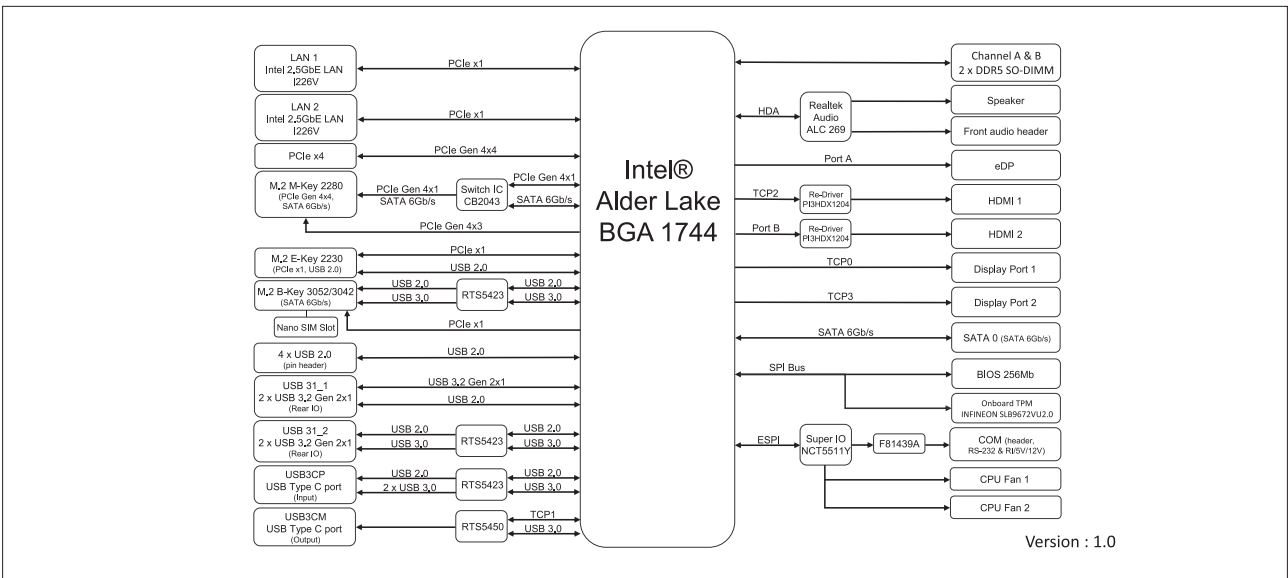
LAN 1
Intel 2.5GbE LAN
I226V

PCIe x1

LAN 2
Intel 2.5GbE LAN
I226V

PCIe x1

PCIe x4

PCIe Gen 4x4

M.2 M-Key 2280
(PCIe Gen 4x4, SATA 6Gb/s)

PCIe Gen 4x1
SATA 6Gb/s

Switch IC
CB2043

PCIe Gen 4x1
SATA 6Gb/s

PCIe Gen 4x3

M.2 E-Key 2230
(PCIe x1, USB 2.0)

PCIe x1
USB 2.0

M.2 B-Key 3052/3042
(SATA 6Gb/s)

USB 2.0
USB 3.0

RTS5423

USB 2.0
USB 3.0

Nano SIM Slot

PCIe x1

4 x USB 2.0
(pin header)

USB 2.0

USB 31_1
2 x USB 3.2 Gen 2x1
(Rear IO)

USB 3.2 Gen 2x1
USB 2.0

USB 31_2
2 x USB 3.2 Gen 2x1
(Rear IO)

USB 2.0
USB 3.0

RTS5423

USB 2.0
USB 3.0

USB3CP
USB Type C port
(Input)

USB 2.0
2 x USB 3.0

RTS5423

USB 2.0
USB 3.0

USB3CM
USB Type C port
(Output)

RTS5450

TCP1
USB 3.0

Intel®
Alder Lake
BGA 1744

Channel A & B
2 x DDR5 SO-DIMM

HDA

Realtek
Audio
ALC 269

Speaker

Front audio header

Port A

eDP

TCP2

Re-Driver
PI3HDX1204

HDMI 1

Port B

Re-Driver
PI3HDX1204

HDMI 2

TCP0

Display Port 1

TCP3

Display Port 2

SATA 6Gb/s

SATA 0 (SATA 6Gb/s)

SPI Bus

BIOS 256Mb

Onboard TPM
INFINEON SLB9672VU2.0

ESPI

Super IO
NCT5511Y

F81439A

COM (header, RS-232 & RI/5V/12V)

CPU Fan 1

CPU Fan 2

Version : 1.0